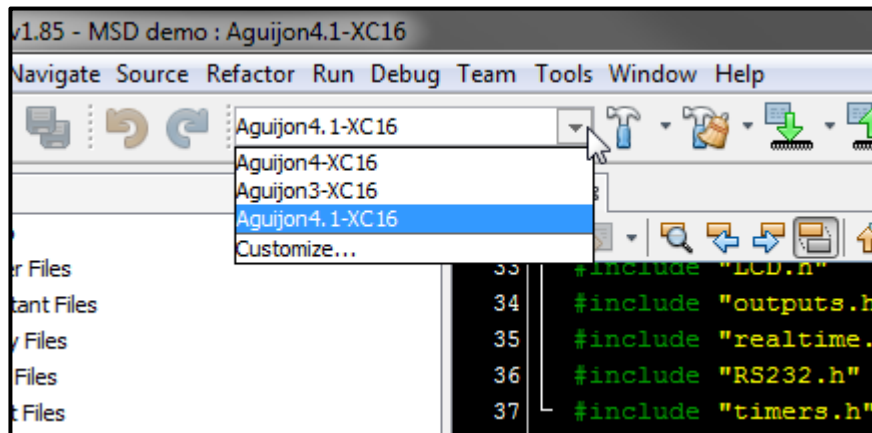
v1.85 - MSD demo : Aguijon4.1-XC16

Navigate Source Refactor Run Debug Team Tools Window Help

Aguijon4.1-XC16

Aguijon4-XC16
Aguijon3-XC16
Aguijon4.1-XC16
Customize...

r Files
tant Files
y Files
Files
t Files

33 #include "LCD.h"
34 #include "outputs.h
35 #include "realtime.
36 #include "RS232.h"
37 #include "timers.h"